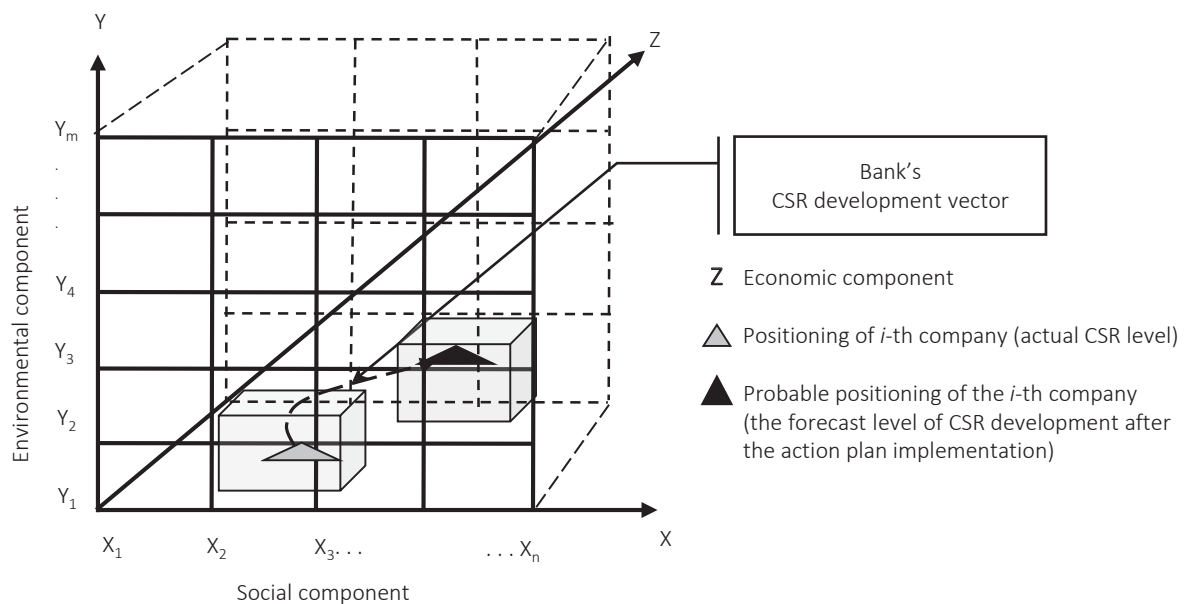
Y

Z

$Y_m$

.

.

.

$Y_4$

$Y_3$

$Y_2$

$Y_1$

Environmental component

Bank's CSR development vector

Z Economic component

Positioning of *i*-th company (actual CSR level)

Probable positioning of the *i*-th company (the forecast level of CSR development after the action plan implementation)

$X_1$ $X_2$ $X_3$. . . . . . $X_n$

X

Social component